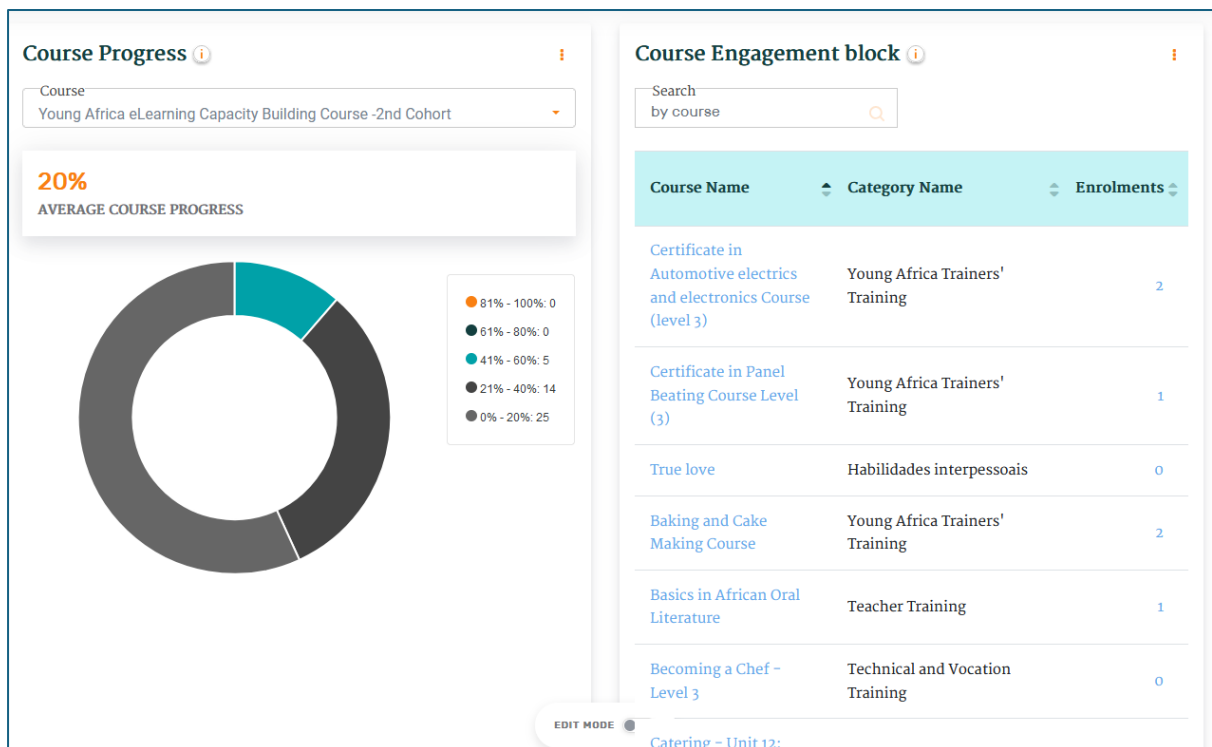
Course Progress

Course
Young Africa eLearning Capacity Building Course -2nd Cohort

20%
AVERAGE COURSE PROGRESS

81% - 100%: 0
61% - 80%: 0
41% - 60%: 5
21% - 40%: 14
0% - 20%: 25

Course Engagement block

Search
by course

| Course Name | Category Name | Enrolments |
|---|---|---|
| Certificate in Automotive electrics and electronics Course (level 3) | Young Africa Trainers' Training | 2 |
| Certificate in Panel Beating Course Level (3) | Young Africa Trainers' Training | 1 |
| True love | Habilidades interpessoais | 0 |
| Baking and Cake Making Course | Young Africa Trainers' Training | 2 |
| Basics in African Oral Literature | Teacher Training | 1 |
| Becoming a Chef - Level 3 | Technical and Vocation Training | 0 |
| Catering - Unit 12: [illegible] | | |

EDIT MODE